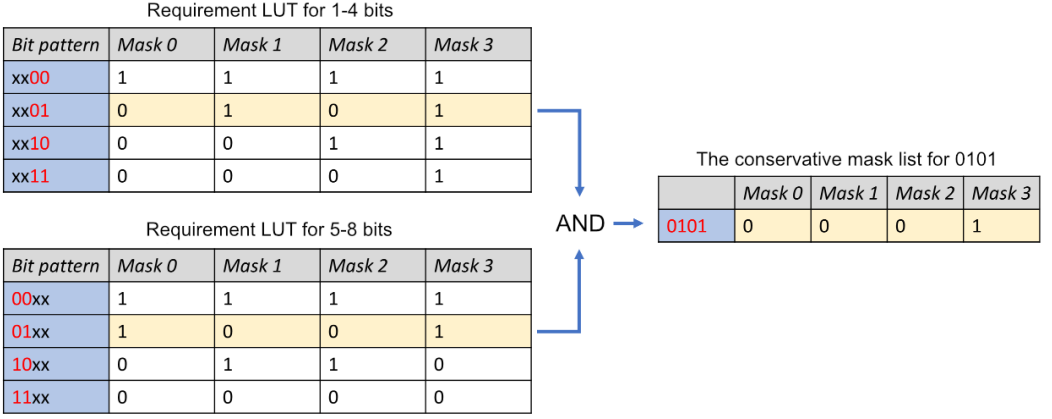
Requirement LUT for 1-4 bits

| Bit pattern | Mask 0 | Mask 1 | Mask 2 | Mask 3 |
|---|---|---|---|---|
| xx00 | 1 | 1 | 1 | 1 |
| xx01 | 0 | 1 | 0 | 1 |
| xx10 | 0 | 0 | 1 | 1 |
| xx11 | 0 | 0 | 0 | 1 |

Requirement LUT for 5-8 bits

| Bit pattern | Mask 0 | Mask 1 | Mask 2 | Mask 3 |
|---|---|---|---|---|
| 00xx | 1 | 1 | 1 | 1 |
| 01xx | 1 | 0 | 0 | 1 |
| 10xx | 0 | 1 | 1 | 0 |
| 11xx | 0 | 0 | 0 | 0 |

AND

The conservative mask list for 0101

| | Mask 0 | Mask 1 | Mask 2 | Mask 3 |
|---|---|---|---|---|
| 0101 | 0 | 0 | 0 | 1 |